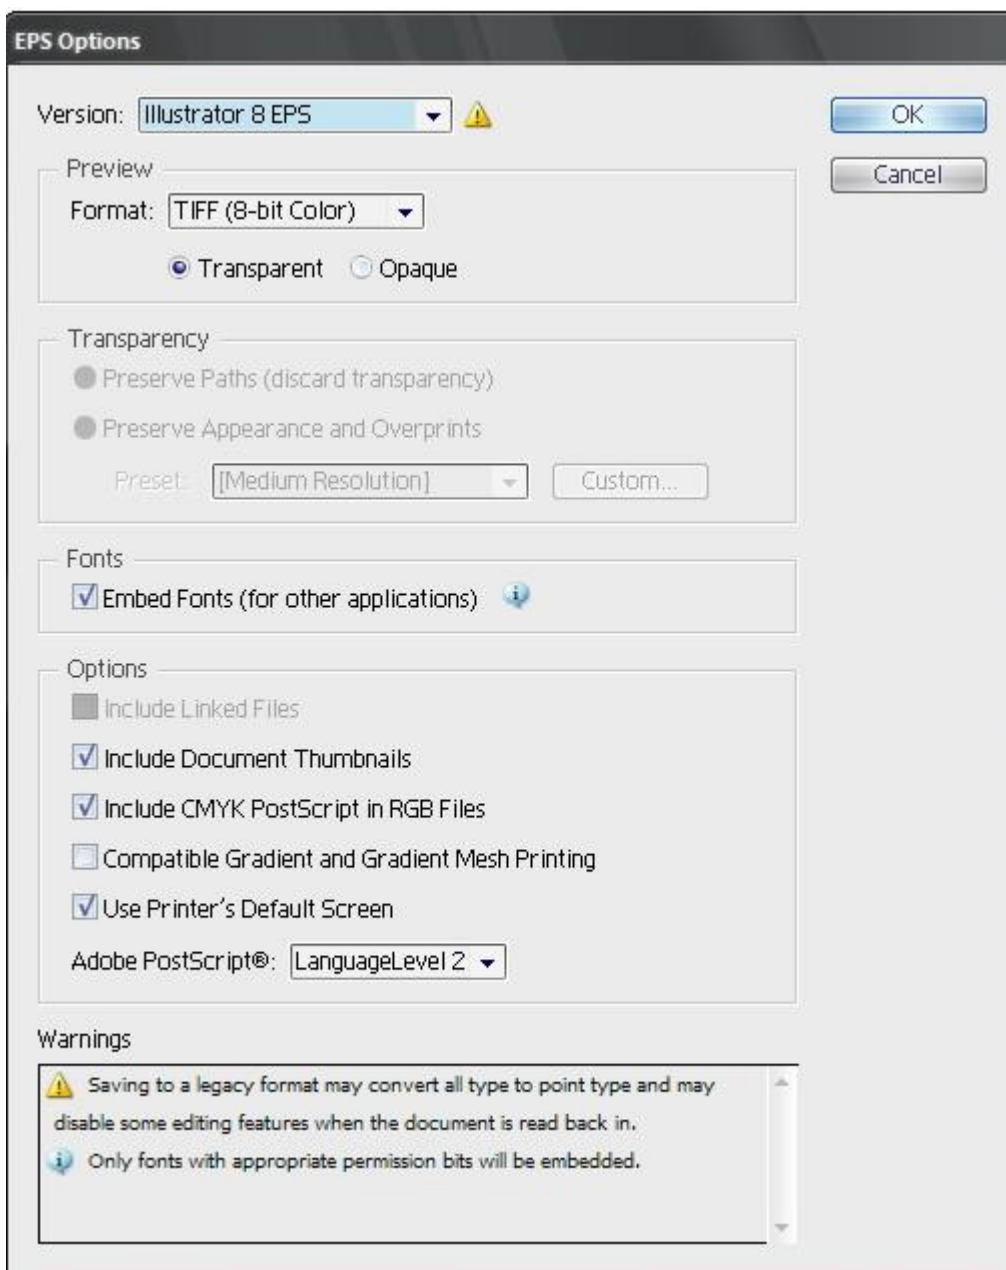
EPS Options

Version: Illustrator 8 EPS

OK

Cancel

Preview

Format: TIFF (8-bit Color)

Transparent Opaque

Transparency

Preserve Paths (discard transparency)

Preserve Appearance and Overprints

Preset: [Medium Resolution] Custom...

Fonts

Embed Fonts (for other applications)

Options

Include Linked Files

Include Document Thumbnails

Include CMYK PostScript in RGB Files

Compatible Gradient and Gradient Mesh Printing

Use Printer's Default Screen

Adobe PostScript®: LanguageLevel 2

Warnings

Saving to a legacy format may convert all type to point type and may disable some editing features when the document is read back in.

Only fonts with appropriate permission bits will be embedded.